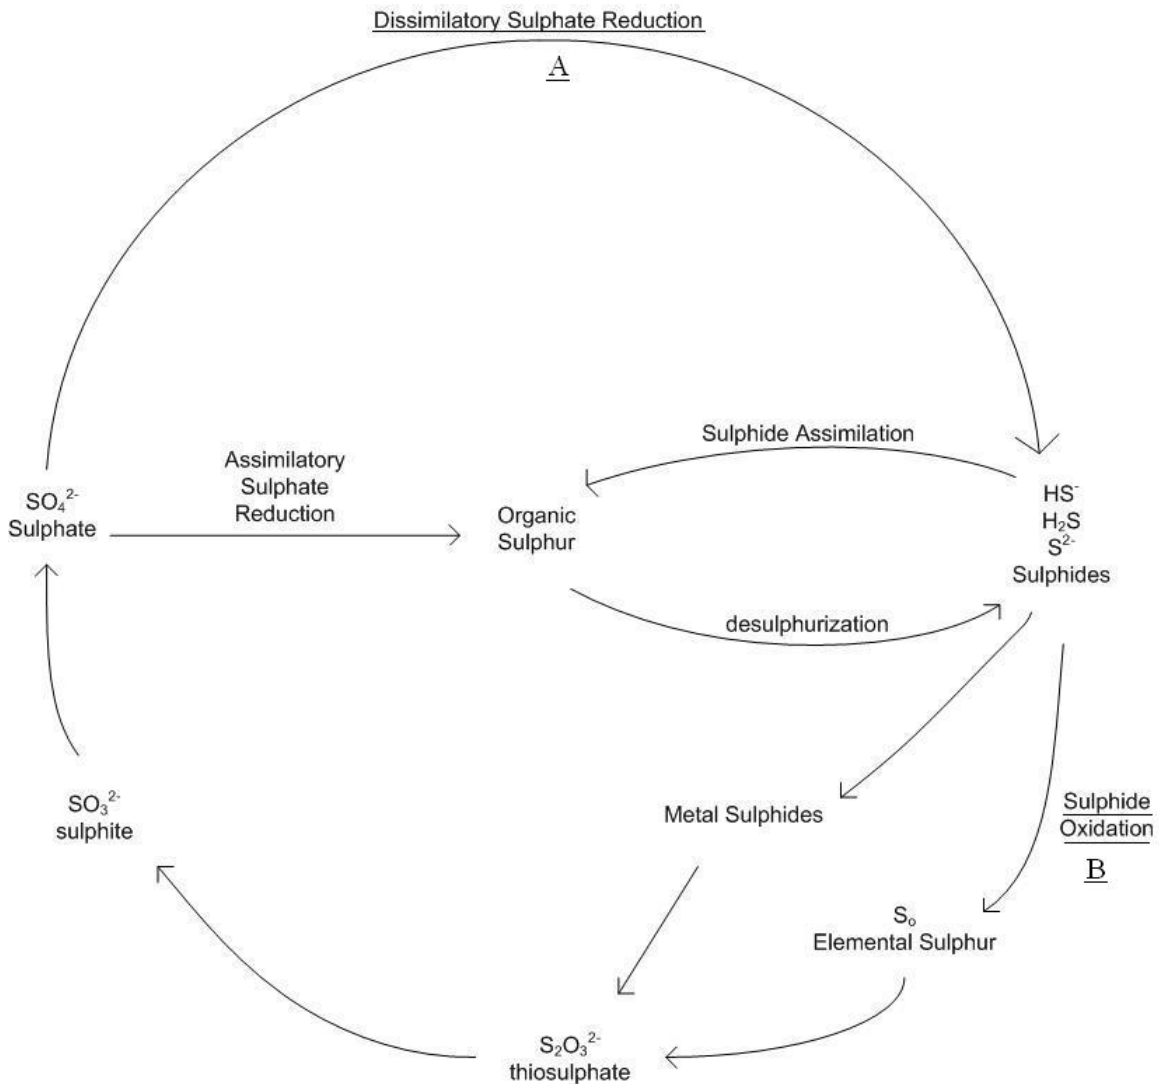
Dissimilatory Sulphate Reduction

A

Sulphide Assimilation

Assimilatory Sulphate Reduction

$SO_4^{2-}$
Sulphate

Organic Sulphur

$HS^-$
$H_2S$
$S^{2-}$
Sulphides

desulphurization

$SO_3^{2-}$
sulphite

Metal Sulphides

Sulphide Oxidation

B

$S_o$
Elemental Sulphur

$S_2O_3^{2-}$
thiosulphate